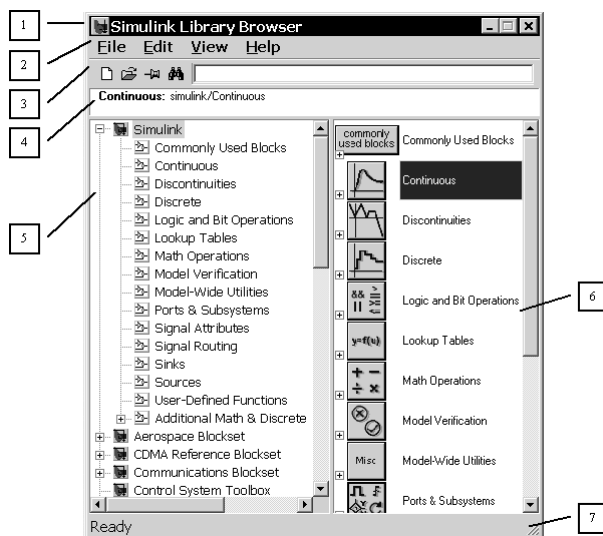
1

Simulink Library Browser

2

File Edit View Help

3

Continuous: simulink/Continuous

4

Simulink
Commonly Used Blocks
Continuous
Discontinuities
Discrete
Logic and Bit Operations
Lookup Tables
Math Operations
Model Verification
Model-Wide Utilities
Ports & Subsystems
Signal Attributes
Signal Routing
Sinks
Sources
User-Defined Functions
Additional Math & Discrete
Aerospace Blockset
CDMA Reference Blockset
Communications Blockset
Control System Toolbox

5

commonly used blocks
Commonly Used Blocks
Continuous
Discontinuities
Discrete
Logic and Bit Operations
y=f(u)
Lookup Tables
Math Operations
Model Verification
Misc
Model-Wide Utilities
Ports & Subsystems

6

Ready

7